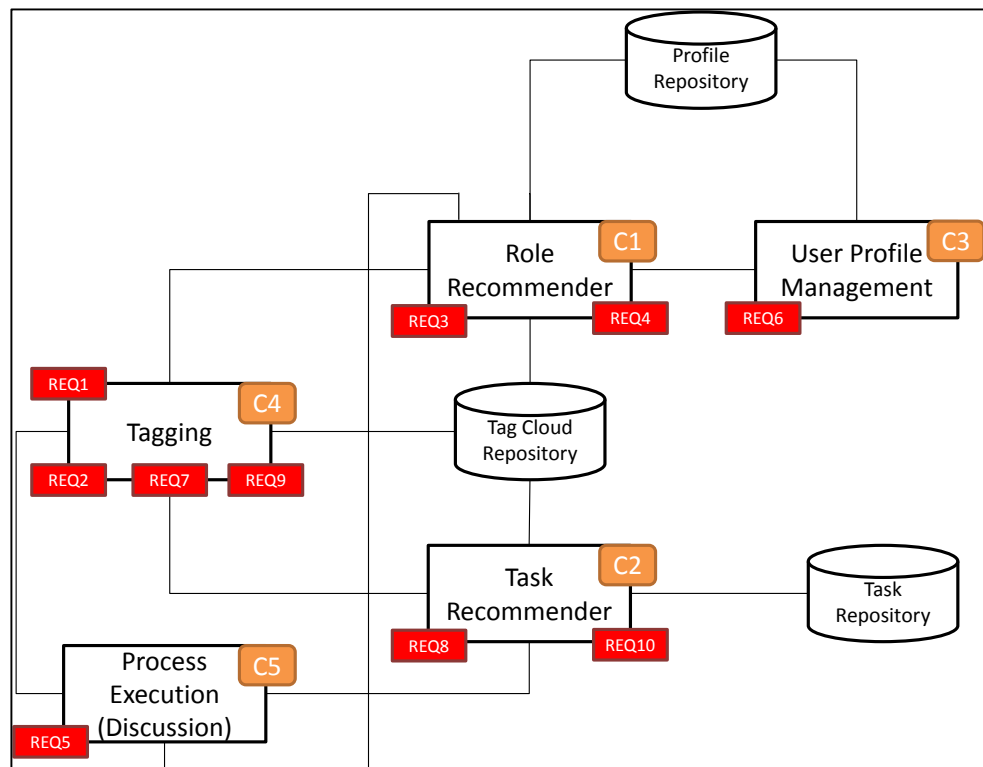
Profile Repository

Role Recommender
C1
REQ3
REQ4

User Profile Management
C3
REQ6

REQ1
Tagging
C4
REQ2
REQ7
REQ9

Tag Cloud Repository

Task Recommender
C2
REQ8
REQ10

Task Repository

Process Execution (Discussion)
C5
REQ5